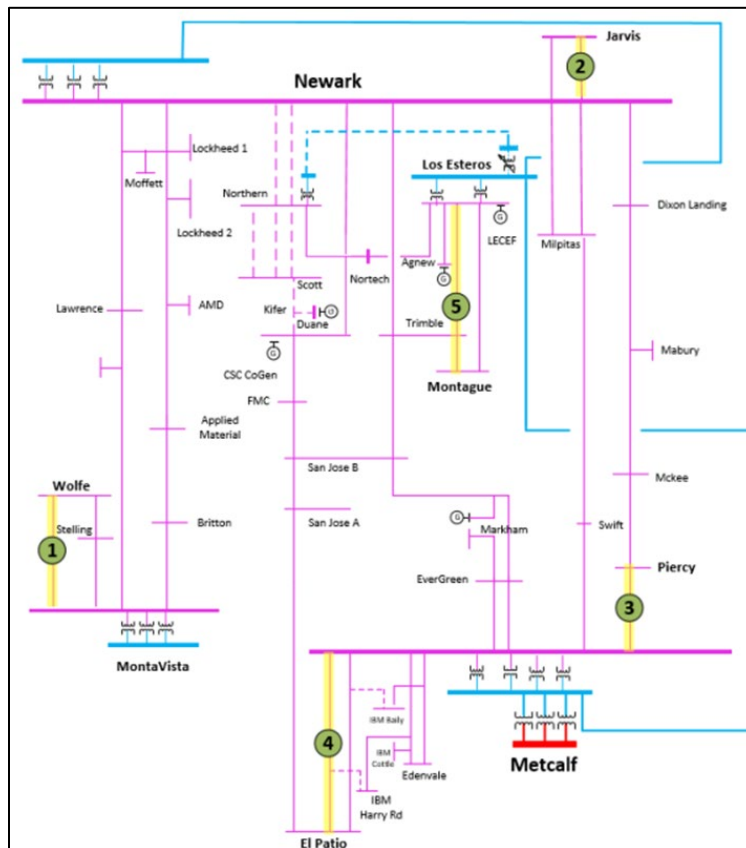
Jarvis

2

Newark

Lockheed 1

Moffett

Los Esteros

Northern

Dixon Landing

Lockheed 2

LECEF

Milpitas

Agnew

Scott

Nortech

AMD

Lawrence

Kifer

5

Duane

Trimble

Mabury

CSC CoGen

Montague

FMC

Applied Material

San Jose B

Mckee

Wolfe

Swift

Markham

Stelling

Britton

San Jose A

Piercy

1

EverGreen

3

MontaVista

IBM Baily

4

IBM Cottle

Edenvale

Metcalf

IBM Harry Rd

El Patio